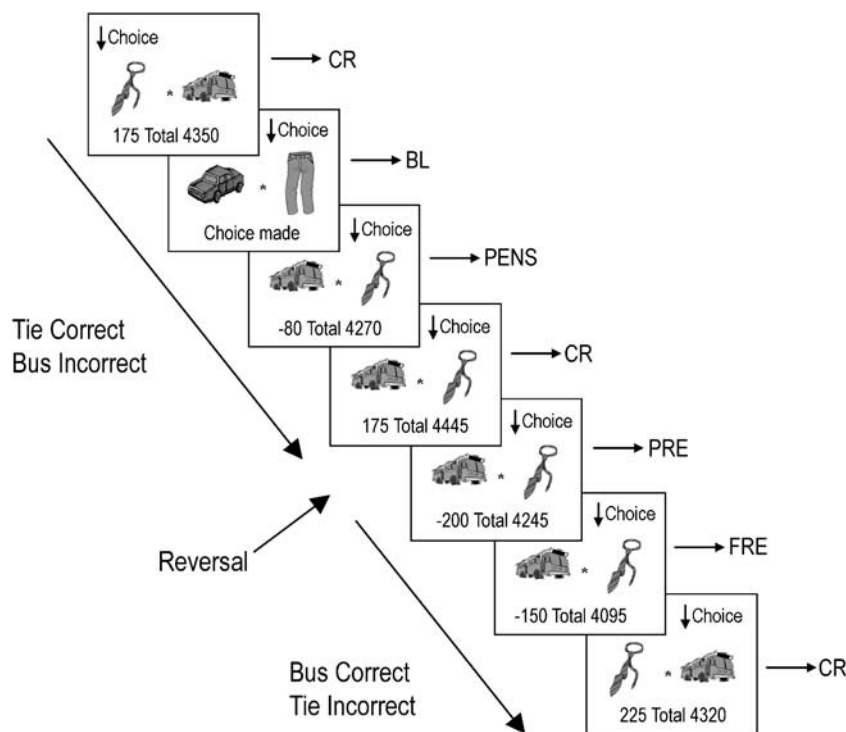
↓Choice
*
175 Total 4350
→ CR

↓Choice
*
Choice made
→ BL

↓Choice
*
-80 Total 4270
→ PENS

Tie Correct
Bus Incorrect

↓Choice
*
175 Total 4445
→ CR

↓Choice
*
-200 Total 4245
→ PRE

Reversal

↓Choice
*
-150 Total 4095
→ FRE

Bus Correct
Tie Incorrect

↓Choice
*
225 Total 4320
→ CR